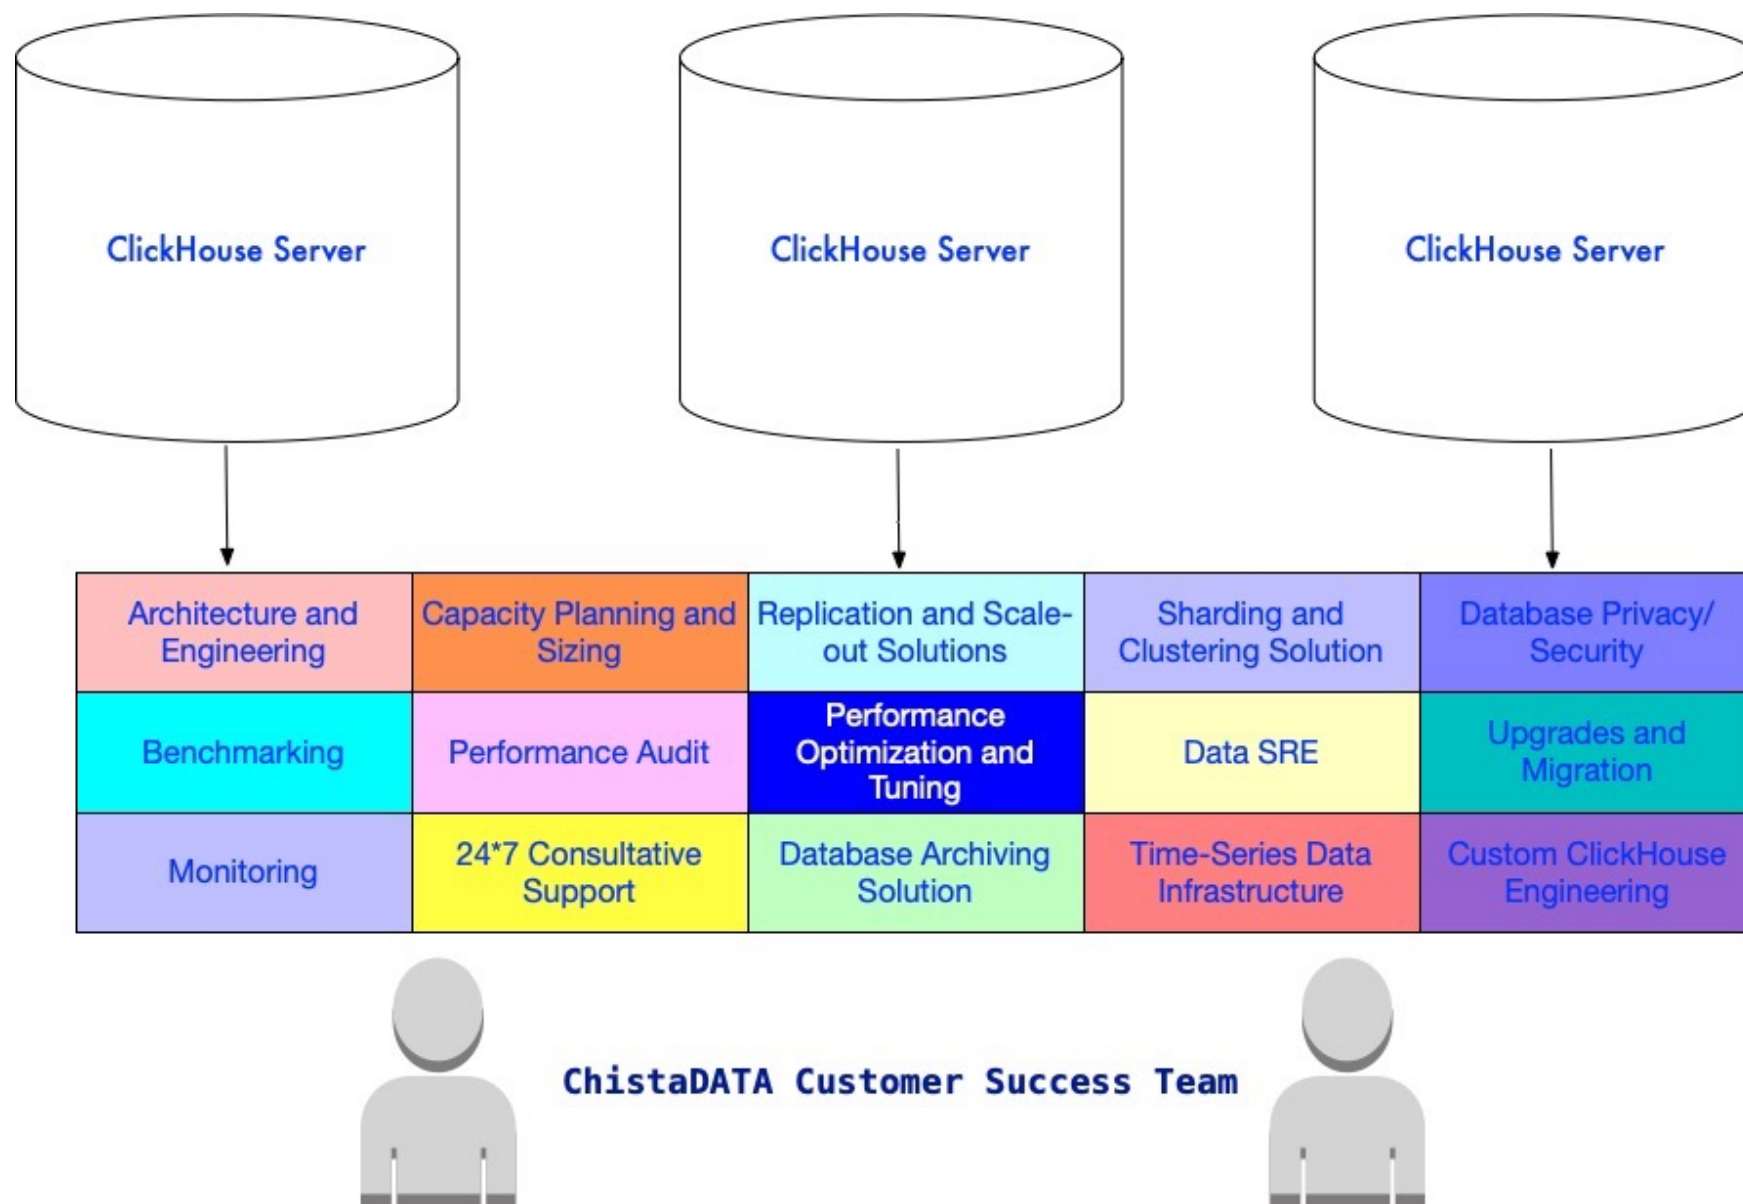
ClickHouse Server

ClickHouse Server

ClickHouse Server

| Architecture and Engineering | Capacity Planning and Sizing | Replication and Scale-out Solutions | Sharding and Clustering Solution | Database Privacy/ Security |
|---|---|---|---|---|
| Benchmarking | Performance Audit | Performance Optimization and Tuning | Data SRE | Upgrades and Migration |
| Monitoring | 24*7 Consultative Support | Database Archiving Solution | Time-Series Data Infrastructure | Custom ClickHouse Engineering |

ChistaDATA Customer Success Team